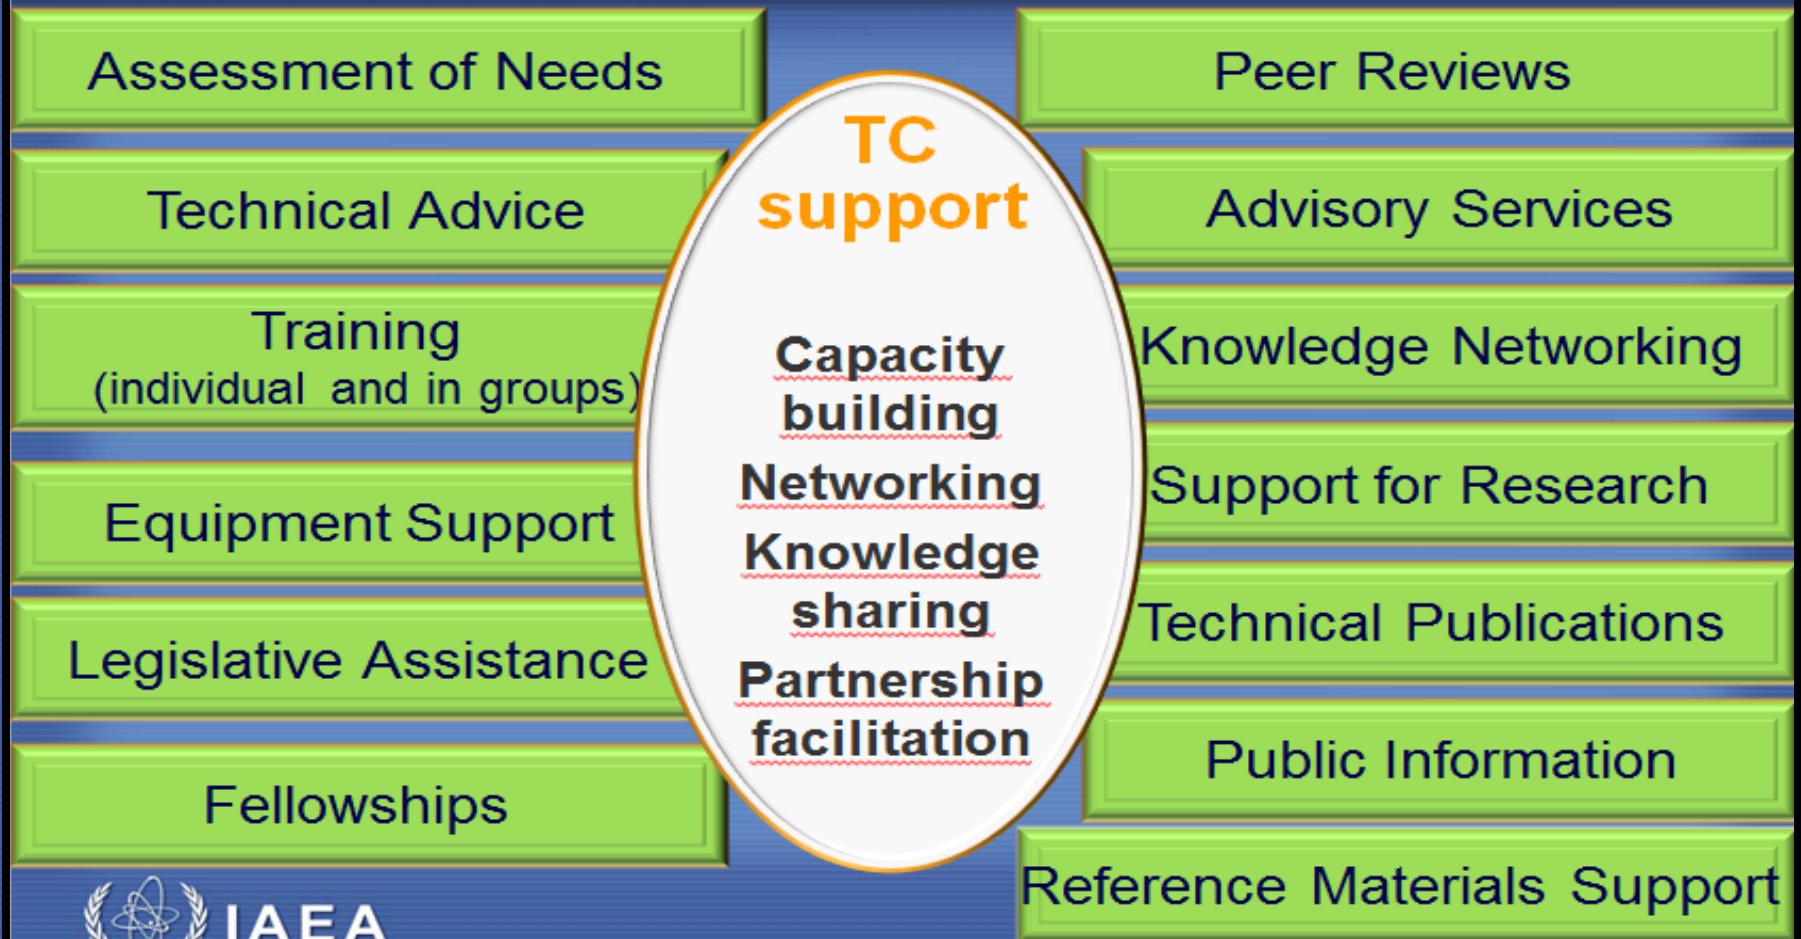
Assessment of Needs

Technical Advice

Training
(individual and in groups)

Equipment Support

Legislative Assistance

Fellowships

TC support

Capacity building

Networking

Knowledge sharing

Partnership facilitation

Peer Reviews

Advisory Services

Knowledge Networking

Support for Research

Technical Publications

Public Information

Reference Materials Support

IAEA